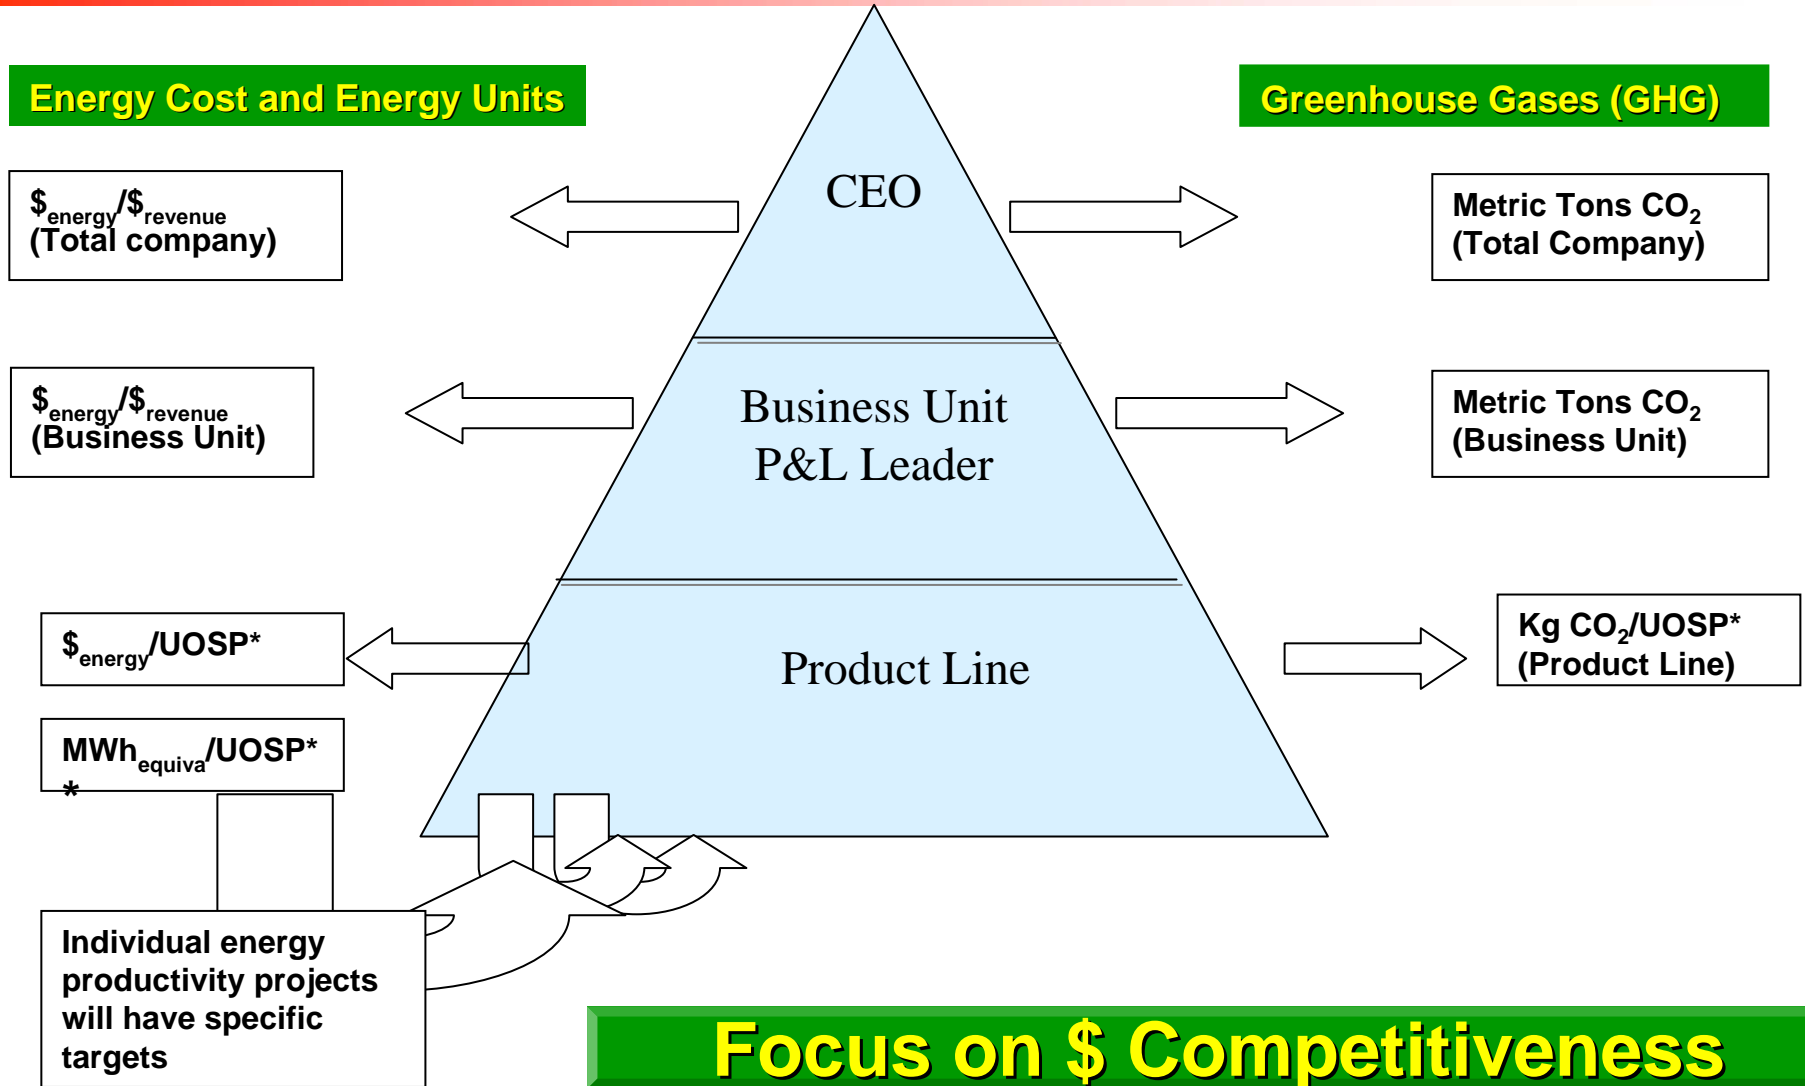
Energy Cost and Energy Units

Greenhouse Gases (GHG)

CEO

$_{energy}$/$_{revenue}$
(Total company)

Metric Tons $CO_2$
(Total Company)

Business Unit
P&L Leader

$_{energy}$/$_{revenue}$
(Business Unit)

Metric Tons $CO_2$
(Business Unit)

Product Line

$_{energy}$/UOSP*

Kg $CO_2$/UOSP*
(Product Line)

MWh$_{equiva}$/UOSP*
*

Individual energy productivity projects will have specific targets

Focus on $ Competitiveness